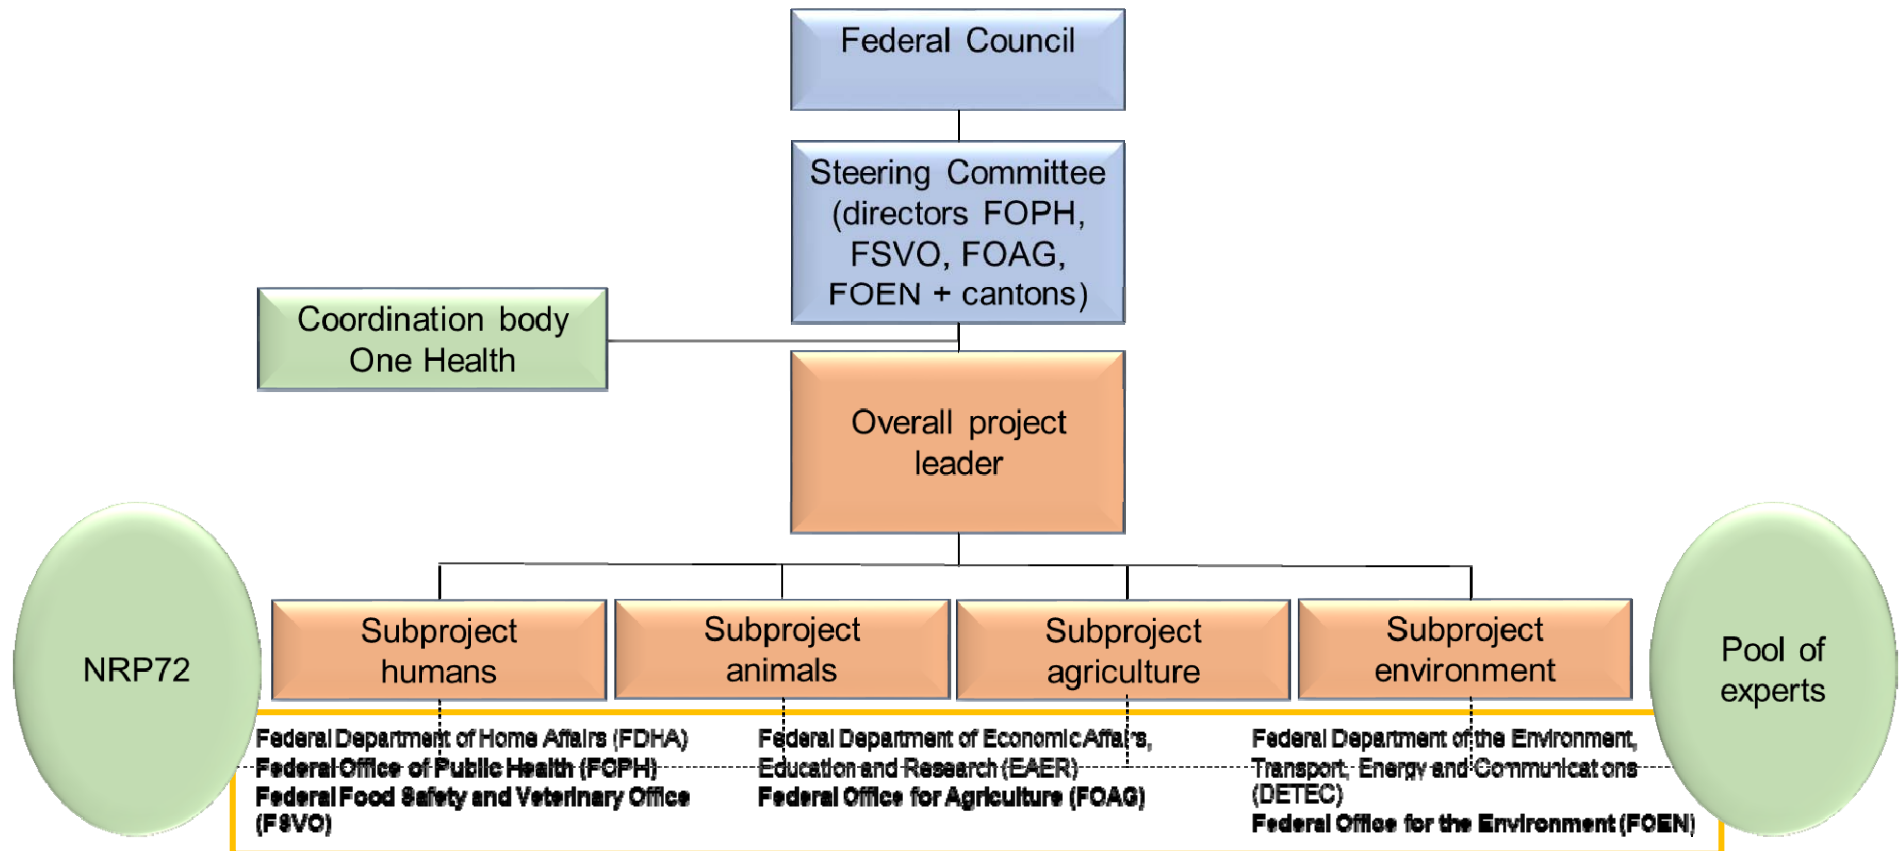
Federal Council

Steering Committee (directors FOPH, FSVO, FOAG, FOEN + cantons)

Coordination body One Health

Overall project leader

NRP72

Subproject humans

Subproject animals

Subproject agriculture

Subproject environment

Pool of experts

Federal Department of Home Affairs (FDHA)
Federal Office of Public Health (FOPH)
Federal Food Safety and Veterinary Office (FSVO)

Federal Department of Economic Affairs, Education and Research (EAER)
Federal Office for Agriculture (FOAG)

Federal Department of the Environment, Transport, Energy and Communications (DETEC)
Federal Office for the Environment (FOEN)